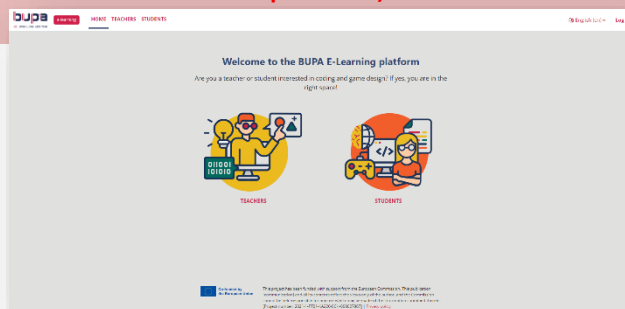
bupa e-learning HOME TEACHERS STUDENTS

English (en) Log

Welcome to the BUPA E-Learning platform

Are you a teacher or student interested in coding and game design? If yes, you are in the right space!

01001
10101

</>

TEACHERS

STUDENTS

Co-funded by the European Union

This project has been funded with support from the European Commission. This publication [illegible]